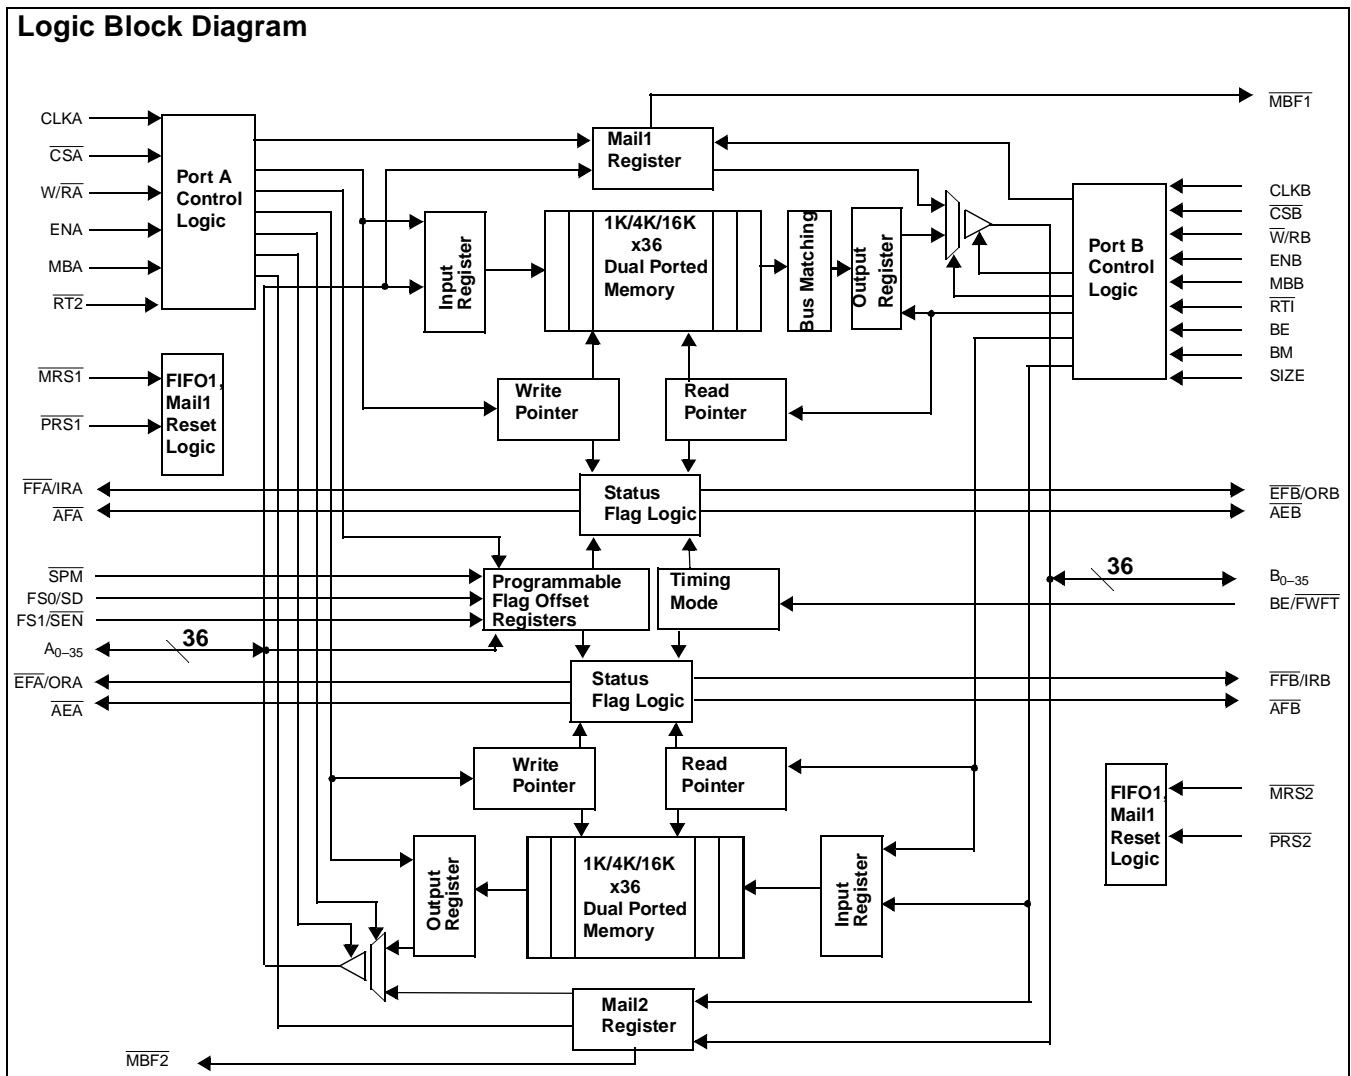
Logic Block Diagram

$\overline{MBF1}$

CLKA
$\overline{CSA}$
W/$\overline{RA}$
ENA
MBA
$\overline{RT2}$

Port A Control Logic

Mail1 Register

Input Register

1K/4K/16K x36 Dual Ported Memory

Bus Matching

Output Register

Port B Control Logic

CLKB
$\overline{CSB}$
$\overline{W}$/RB
ENB
MBB
$\overline{RTI}$
BE
BM
SIZE

$\overline{MRS1}$
$\overline{PRS1}$

FIFO1, Mail1 Reset Logic

Write Pointer

Read Pointer

$\overline{FFA}$/IRA
$\overline{AFA}$

Status Flag Logic

$\overline{EFB}$/ORB
$\overline{AEB}$

$\overline{SPM}$
FS0/SD
FS1/$\overline{SEN}$

Programmable Flag Offset Registers

Timing Mode

36

$B_{0-35}$
BE/$\overline{FWFT}$

$A_{0-35}$

36

$\overline{EFA}$/ORA
$\overline{AEA}$

Status Flag Logic

$\overline{FFB}$/IRB
$\overline{AFB}$

Write Pointer

Read Pointer

FIFO1, Mail1 Reset Logic

$\overline{MRS2}$
$\overline{PRS2}$

Output Register

1K/4K/16K x36 Dual Ported Memory

Input Register

Mail2 Register

$\overline{MBF2}$